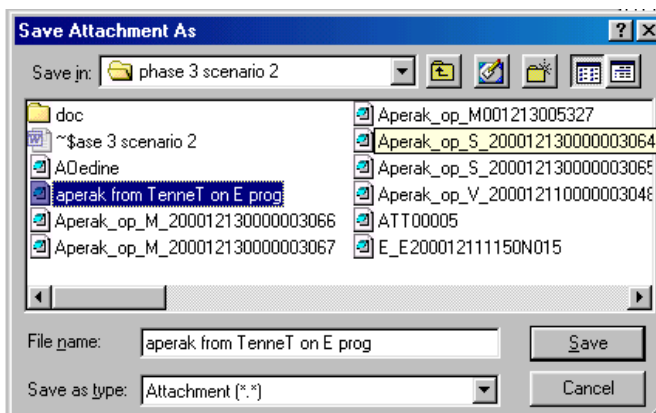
Save Attachment As

?

X

Save in: phase 3 scenario 2

doc

~$ase 3 scenario 2

AOedine

aperak from TenneT on E prog

Aperak_op_M_200012130000003066

Aperak_op_M_200012130000003067

Aperak_op_M001213005327

Aperak_op_S_200012130000003064

Aperak_op_S_200012130000003065

Aperak_op_V_200012110000003048

ATT00005

E_E200012111150N015

File name: aperak from TenneT on E prog

Save

Save as type: Attachment (*.*)

Cancel